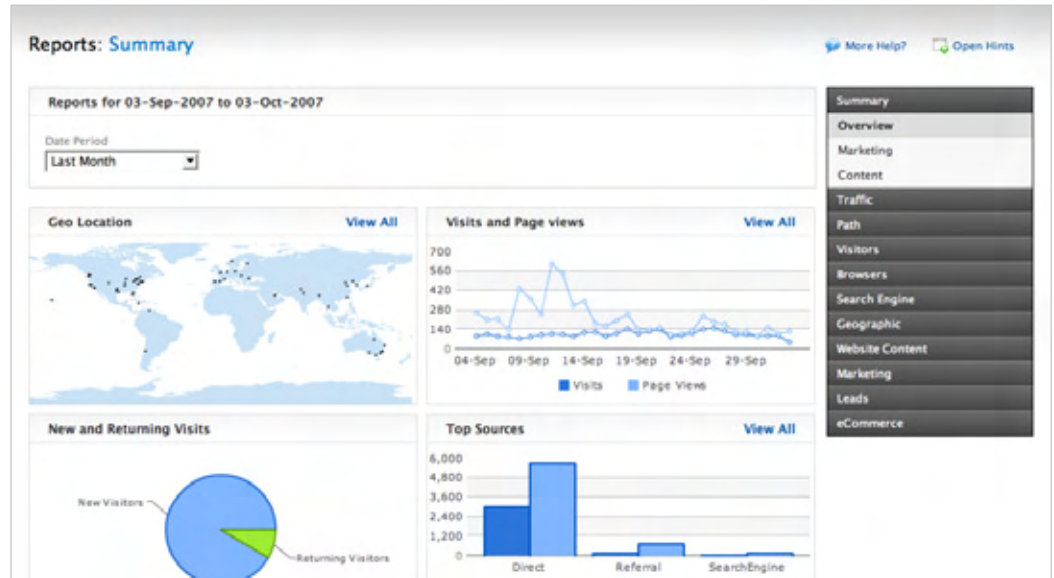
Reports: Summary

More Help? Open Hints

Reports for 03-Sep-2007 to 03-Oct-2007

Date Period
Last Month

Geo Location View All

Visits and Page views View All

700
560
420
280
140
0
04-Sep 09-Sep 14-Sep 19-Sep 24-Sep 29-Sep

Visits Page Views

New and Returning Visits

New Visitors
Returning Visitors

Top Sources View All

6,000
4,800
3,600
2,400
1,200
0
Direct Referral SearchEngine

Summary
Overview
Marketing
Content
Traffic
Path
Visitors
Browsers
Search Engine
Geographic
Website Content
Marketing
Leads
eCommerce